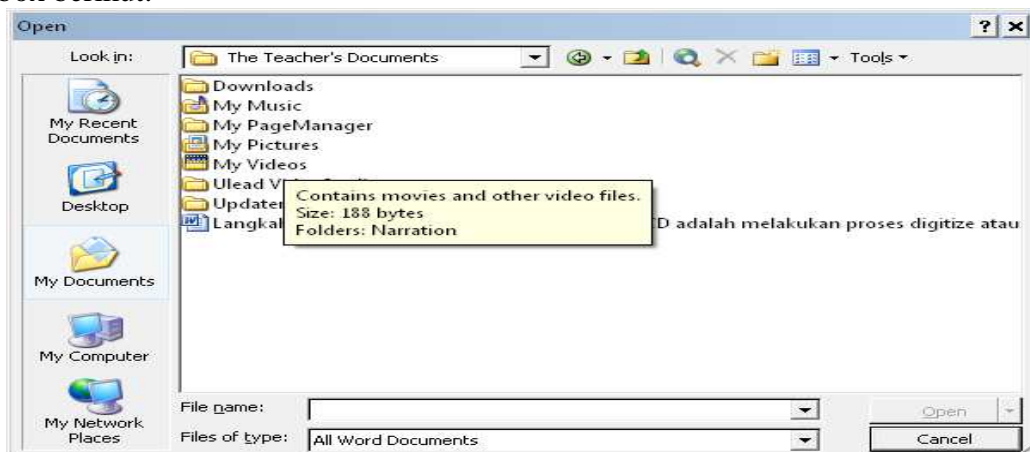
Open

Look in: The Teacher's Documents

Tools

My Recent Documents

Desktop

My Documents

My Computer

My Network Places

Downloads
My Music
My PageManager
My Pictures
My Videos
Ulead V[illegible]
Updater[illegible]
Langkal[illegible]D adalah melakukan proses digitize atau

Contains movies and other video files.
Size: 188 bytes
Folders: Narration

File name:

Files of type: All Word Documents

Open

Cancel